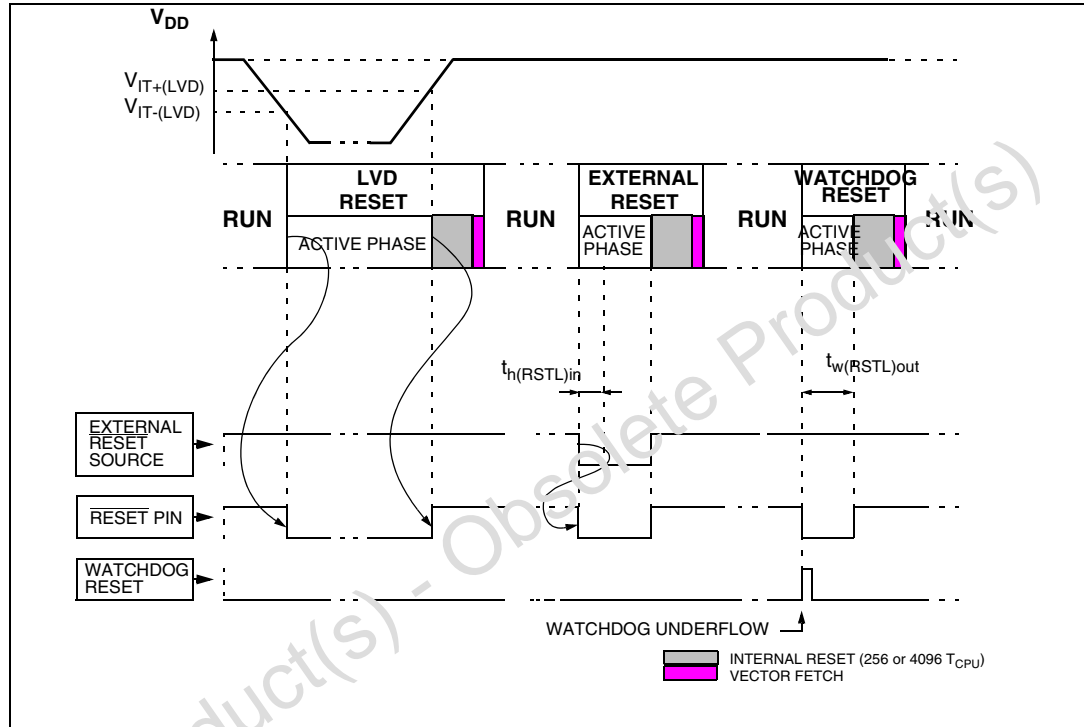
$V_{DD}$

$V_{IT+(LVD)}$

$V_{IT-(LVD)}$

RUN

LVD RESET

ACTIVE PHASE

RUN

EXTERNAL RESET

ACTIVE PHASE

RUN

WATCHDOG RESET

ACTIVE PHASE

RUN

$t_{h(RSTL)in}$

$t_{w(RSTL)out}$

$\overline{EXTERNAL\ RESET}$ SOURCE

$\overline{RESET}$ PIN

WATCHDOG RESET

WATCHDOG UNDERFLOW

INTERNAL RESET (256 or 4096 $T_{CPU}$)

VECTOR FETCH

Obsolete Product(s) - Obsolete Product(s)